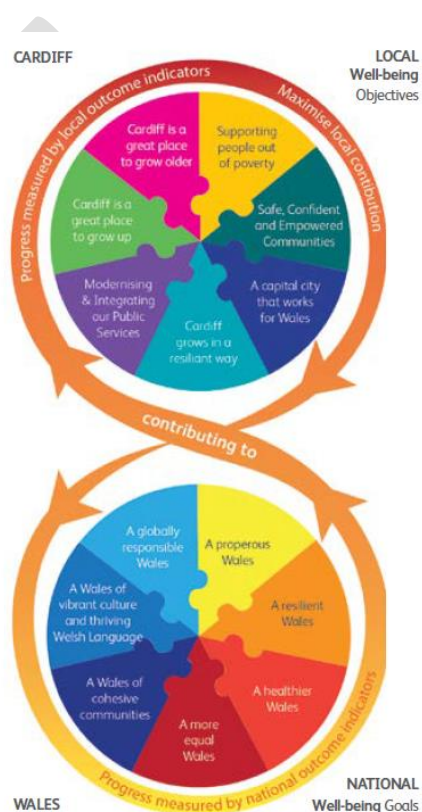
CARDIFF

LOCAL
Well-being
Objectives

Progress measured by local outcome indicators

Maximise local contribution

Cardiff is a great place to grow older

Supporting people out of poverty

Safe, Confident and Empowered Communities

A capital city that works for Wales

Cardiff grows in a resilient way

Modernising & Integrating our Public Services

Cardiff is a great place to grow up

contributing to

A globally responsible Wales

A properous Wales

A resilient Wales

A healthier Wales

A more equal Wales

A Wales of cohesive communities

A Wales of vibrant culture and thriving Welsh Language

Progress measured by national outcome indicators

WALES

NATIONAL
Well-being Goals